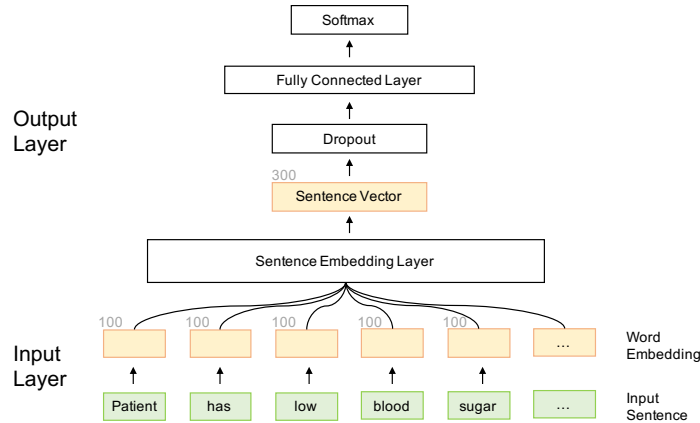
Softmax

Fully Connected Layer

Output Layer

Dropout

300

Sentence Vector

Sentence Embedding Layer

100 100 100 100 100

...

Word Embedding

Input Layer

Patient has low blood sugar ...

Input Sentence